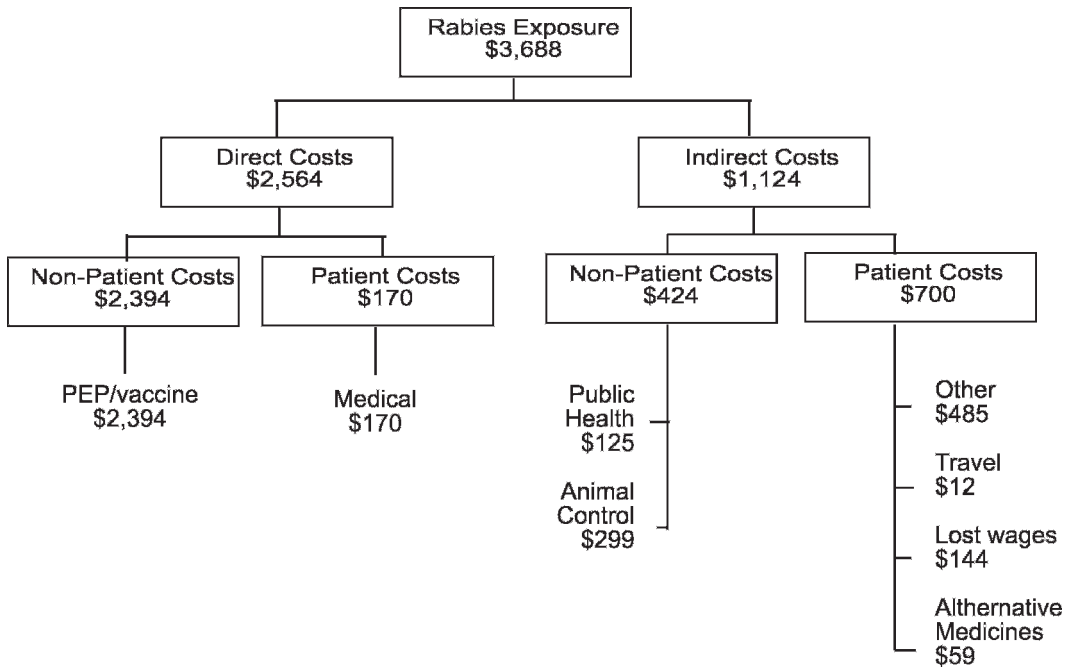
Rabies Exposure
\$3,688

Direct Costs
\$2,564

Indirect Costs
\$1,124

Non-Patient Costs
\$2,394

Patient Costs
\$170

Non-Patient Costs
\$424

Patient Costs
\$700

PEP/vaccine
\$2,394

Medical
\$170

Public Health
\$125

Animal Control
\$299

Other
\$485

Travel
\$12

Lost wages
\$144

Althernative Medicines
\$59